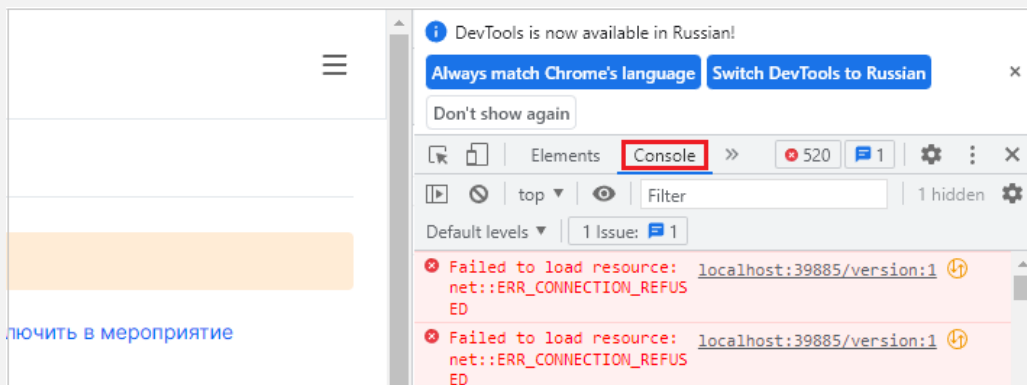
лючить в мероприятие

DevTools is now available in Russian!

Always match Chrome's language

Switch DevTools to Russian

×

Don't show again

Elements

Console

»

520

1

top ▼

Filter

1 hidden

Default levels ▼

1 Issue: 1

Failed to load resource: net::ERR_CONNECTION_REFUSED

localhost:39885/version:1

Failed to load resource: net::ERR_CONNECTION_REFUSED

localhost:39885/version:1